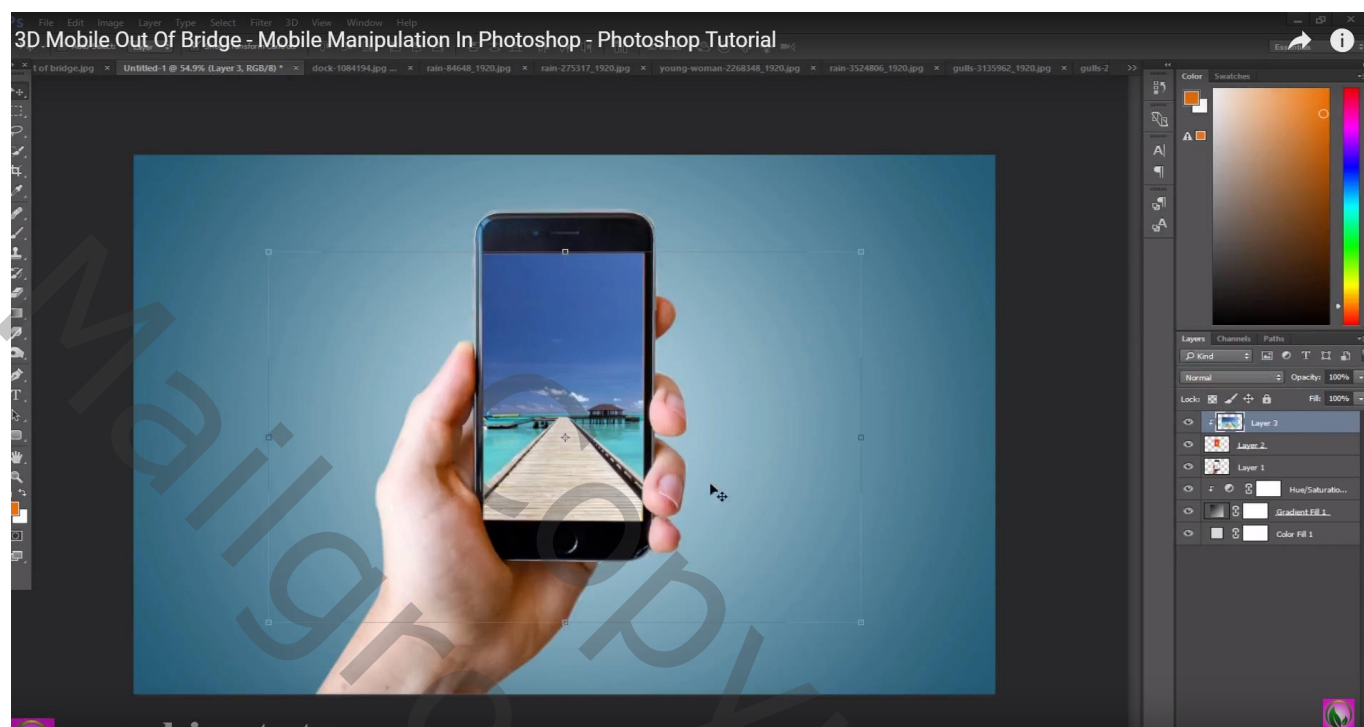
Ps File Edit Image Layer Type Select Filter 3D View Window Help

3D Mobile Out Of Bridge - Mobile Manipulation In Photoshop - Photoshop Tutorial

Essentials

t of bridge.jpg × Untitled-1 @ 54.9% (Layer 3, RGB/8) * × dock-1084194.jpg ... × rain-84648_1920.jpg × rain-275317_1920.jpg × young-woman-2268348_1920.jpg × rain-3524806_1920.jpg × gulls-3135962_1920.jpg × gulls-2 >>

Color Swatches

Layers Channels Paths

Kind

Normal

Opacity: 100%

Lock:

Fill: 100%

Layer 3

Layer 2

Layer 1

Hue/Saturatio...

Gradient Fill 1

Color Fill 1

Mallgrafixcopy